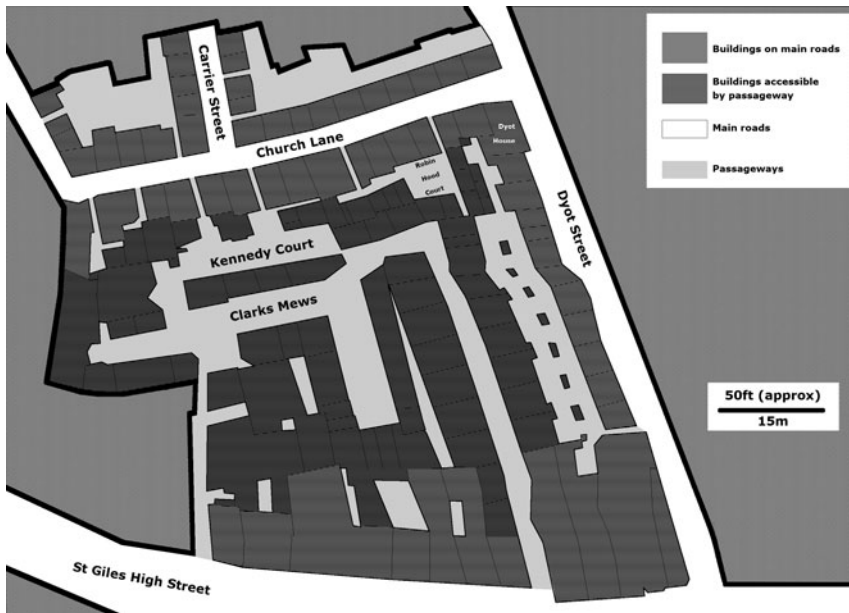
Buildings on main roads

Buildings accessible by passageway

Main roads

Passageways

Carrier Street

Church Lane

Dyot House

Robin Hood Court

Dyot Street

Kennedy Court

Clarks Mews

50ft (approx)

15m

St Giles High Street